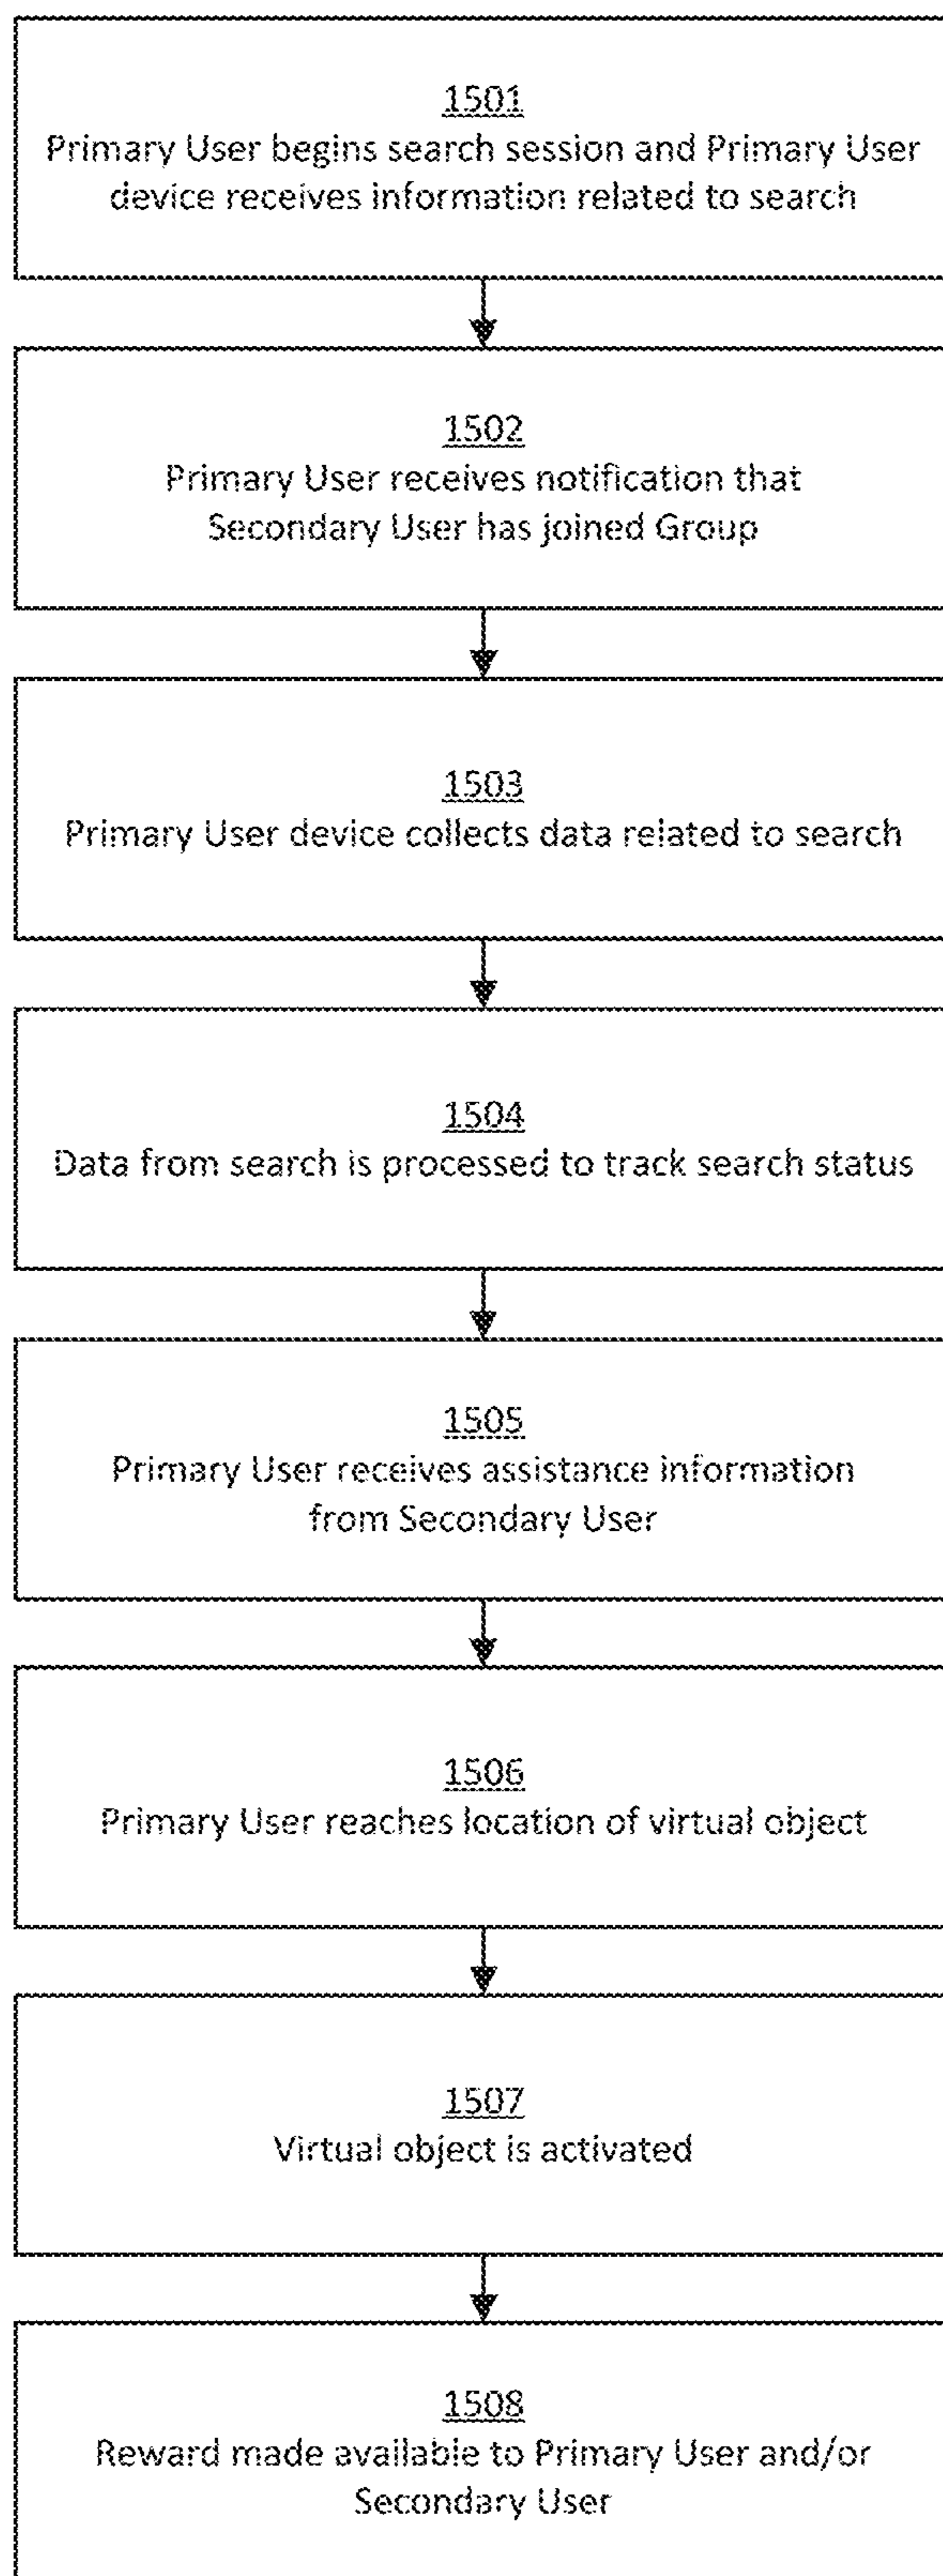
1501
Primary User begins search session and Primary User device receives information related to search

1502
Primary User receives notification that Secondary User has joined Group

1503
Primary User device collects data related to search

1504
Data from search is processed to track search status

1505
Primary User receives assistance information from Secondary User

1506
Primary User reaches location of virtual object

1507
Virtual object is activated

1508
Reward made available to Primary User and/or Secondary User